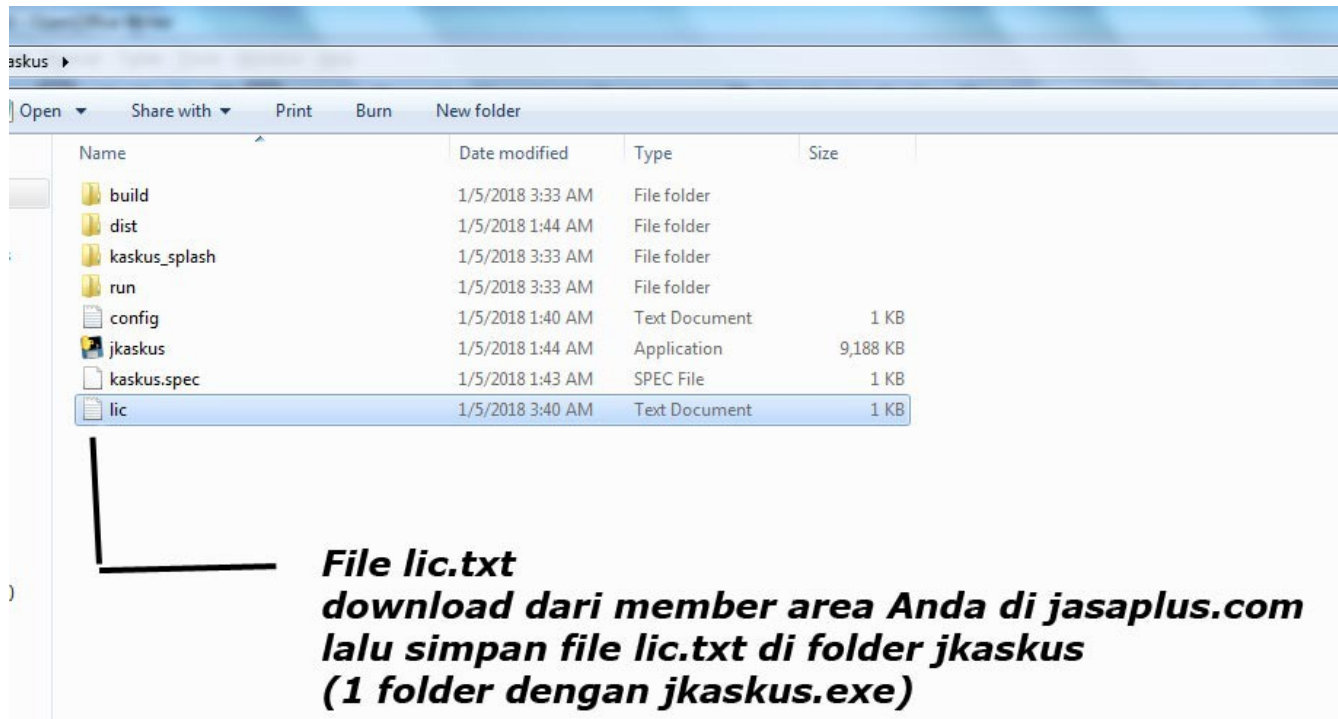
askus ▸

Open ▾ Share with ▾ Print Burn New folder

| Name | Date modified | Type | Size |
|---|---|---|---|
| build | 1/5/2018 3:33 AM | File folder | |
| dist | 1/5/2018 1:44 AM | File folder | |
| kaskus_splash | 1/5/2018 3:33 AM | File folder | |
| run | 1/5/2018 3:33 AM | File folder | |
| config | 1/5/2018 1:40 AM | Text Document | 1 KB |
| jkaskus | 1/5/2018 1:44 AM | Application | 9,188 KB |
| kaskus.spec | 1/5/2018 1:43 AM | SPEC File | 1 KB |
| lic | 1/5/2018 3:40 AM | Text Document | 1 KB |

File lic.txt
download dari member area Anda di jasaplus.com
lalu simpan file lic.txt di folder jkaskus
(1 folder dengan jkaskus.exe)